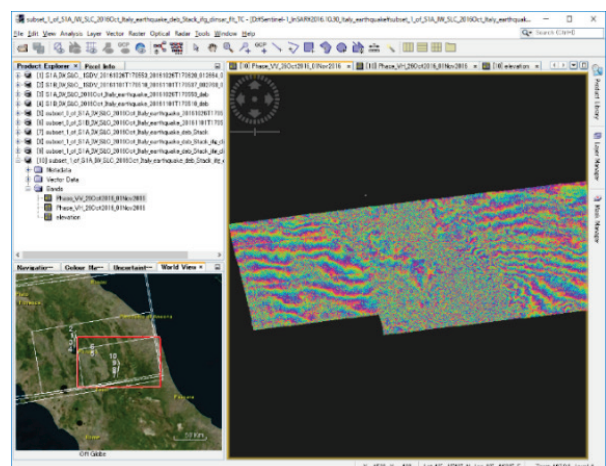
subset_1_of_S1A_IW_SLC_2016Oct_Italy_earthquake_deb_Stack_ifg_dinsar_flt_TC - [D:\Sentinel-1_InSAR\2016.10.30_Italy_earthquake\subset_1_of_S1A_IW_SLC_2016Oct_Italy_earthquak...

File Edit View Analysis Layer Vector Raster Optical Radar Tools Window Help

Search (Ctrl+F)

Product Explorer × Pixel Info

[1] S1A_IW_SLC__1SDV_20161026T170559_20161026T170626_013584_0...
[2] S1B_IW_SLC__1SDV_20161101T170507_20161101T170537_002709_0...
[3] S1A_IW_SLC_2016Oct_Italy_earthquake_20161026T170559_deb
[4] S1B_IW_SLC_2016Oct_Italy_earthquake_20161101T170507_deb
[5] subset_1_of_S1A_IW_SLC_2016Oct_Italy_earthquake_20161026T1705...
[6] subset_1_of_S1B_IW_SLC_2016Oct_Italy_earthquake_20161101T1705...
[7] subset_1_of_S1A_IW_SLC_2016Oct_Italy_earthquake_deb_Stack
[8] subset_1_of_S1A_IW_SLC_2016Oct_Italy_earthquake_deb_Stack_ifg_d...
[9] subset_1_of_S1A_IW_SLC_2016Oct_Italy_earthquake_deb_Stack_ifg_d...
[10] subset_1_of_S1A_IW_SLC_2016Oct_Italy_earthquake_deb_Stack_ifg_d...

Metadata
Vector Data
Bands
Phase_VV_29Oct2016_01Nov2016
Phase_VH_29Oct2016_01Nov2016
elevation

Navigation Colour Ma... Uncertaint... World View ×

[10] Phase_VV_29Oct2016_01Nov2016 × [10] Phase_VH_29Oct2016_01Nov2016 × [10] elevation ×

Product Library
Layer Manager
Mask Manager

Off Globe

50 km